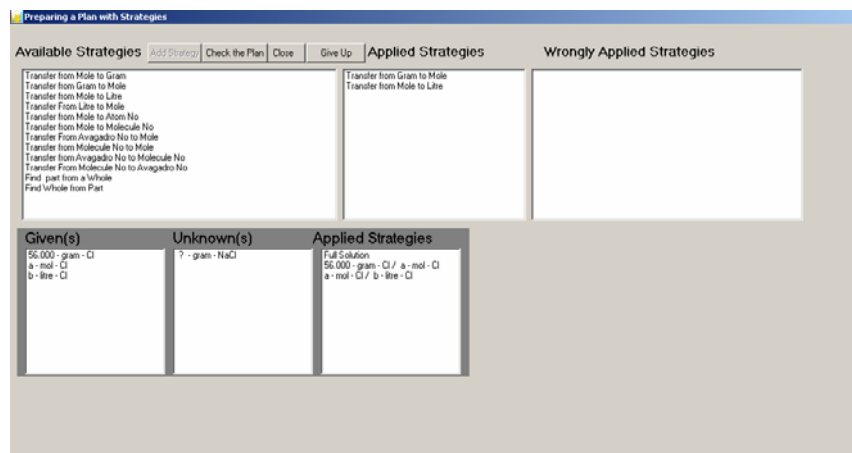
Preparing a Plan with Strategies

Available Strategies Add Strategy Check the Plan Close Give Up Applied Strategies Wrongly Applied Strategies

Transfer from Mole to Gram
Transfer from Gram to Mole
Transfer from Mole to Litre
Transfer From Litre to Mole
Transfer from Mole to Atom No
Transfer from Mole to Molecule No
Transfer From Avagadro No to Mole
Transfer from Molecule No to Mole
Transfer from Avagadro No to Molecule No
Transfer From Molecule No to Avagadro No
Find part from a Whole
Find Whole from Part

Transfer from Gram to Mole
Transfer from Mole to Litre

Given(s)
56.000 - gram - Cl
a - mol - Cl
b - litre - Cl

Unknown(s)
? - gram - NaCl

Applied Strategies
Full Solution
56.000 - gram - Cl / a - mol - Cl
a - mol - Cl / b - litre - Cl